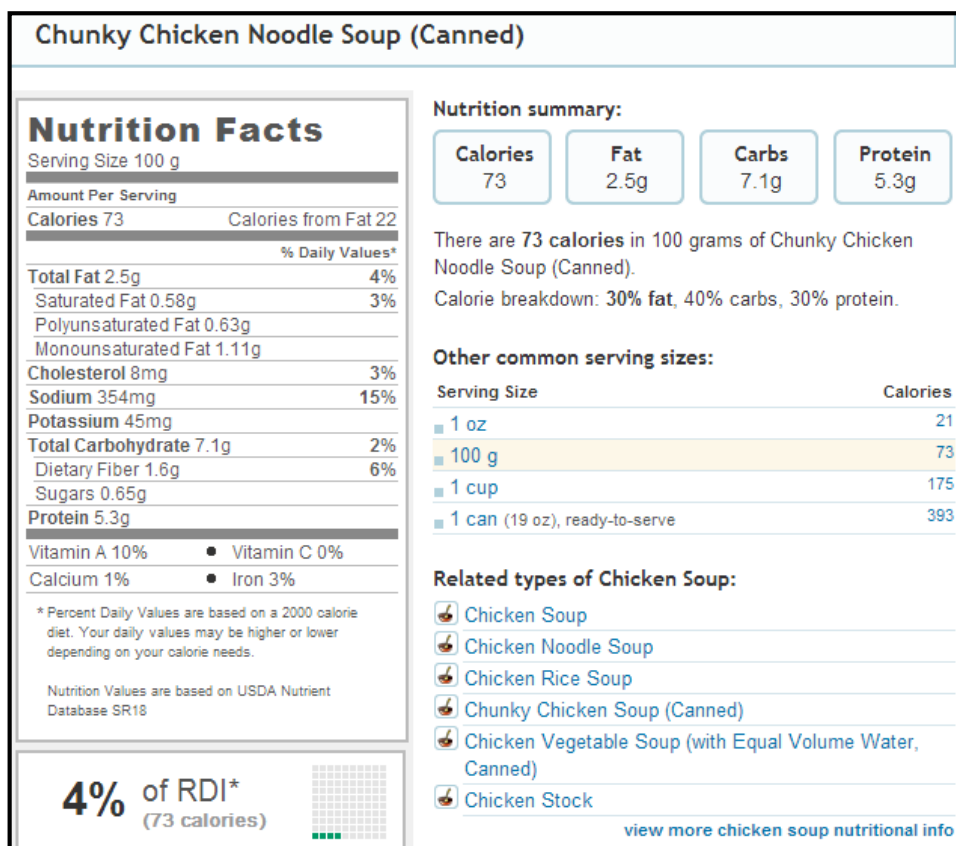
Chunky Chicken Noodle Soup (Canned)

Nutrition Facts
Serving Size 100 g

Amount Per Serving
Calories 73 Calories from Fat 22

% Daily Values*

| | |
|---|---|
| Total Fat 2.5g | 4% |
| Saturated Fat 0.58g | 3% |
| Polyunsaturated Fat 0.63g | |
| Monounsaturated Fat 1.11g | |
| Cholesterol 8mg | 3% |
| Sodium 354mg | 15% |
| Potassium 45mg | |
| Total Carbohydrate 7.1g | 2% |
| Dietary Fiber 1.6g | 6% |
| Sugars 0.65g | |
| Protein 5.3g | |

Vitamin A 10% • Vitamin C 0%
Calcium 1% • Iron 3%

* Percent Daily Values are based on a 2000 calorie diet. Your daily values may be higher or lower depending on your calorie needs.

Nutrition Values are based on USDA Nutrient Database SR18

4% of RDI*
(73 calories)

Nutrition summary:

| Calories | Fat | Carbs | Protein |
|---|---|---|---|
| 73 | 2.5g | 7.1g | 5.3g |

There are 73 calories in 100 grams of Chunky Chicken Noodle Soup (Canned).
Calorie breakdown: 30% fat, 40% carbs, 30% protein.

Other common serving sizes:

| Serving Size | Calories |
|---|---|
| 1 oz | 21 |
| 100 g | 73 |
| 1 cup | 175 |
| 1 can (19 oz), ready-to-serve | 393 |

Related types of Chicken Soup:
Chicken Soup
Chicken Noodle Soup
Chicken Rice Soup
Chunky Chicken Soup (Canned)
Chicken Vegetable Soup (with Equal Volume Water, Canned)
Chicken Stock
view more chicken soup nutritional info